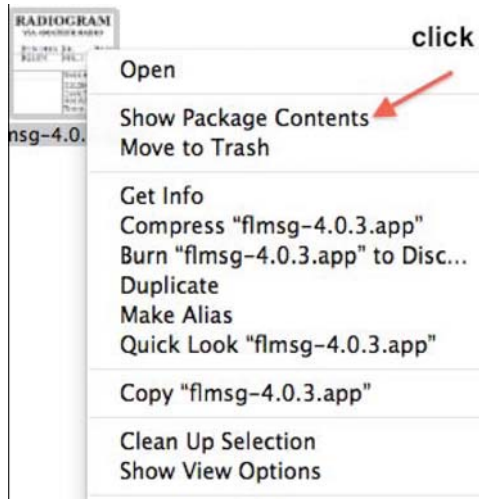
RADIOGRAM
VIA AMATEUR RADIO
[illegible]

click

msg-4.0.

Open

Show Package Contents
Move to Trash

Get Info
Compress "flmsg-4.0.3.app"
Burn "flmsg-4.0.3.app" to Disc...
Duplicate
Make Alias
Quick Look "flmsg-4.0.3.app"

Copy "flmsg-4.0.3.app"

Clean Up Selection
Show View Options